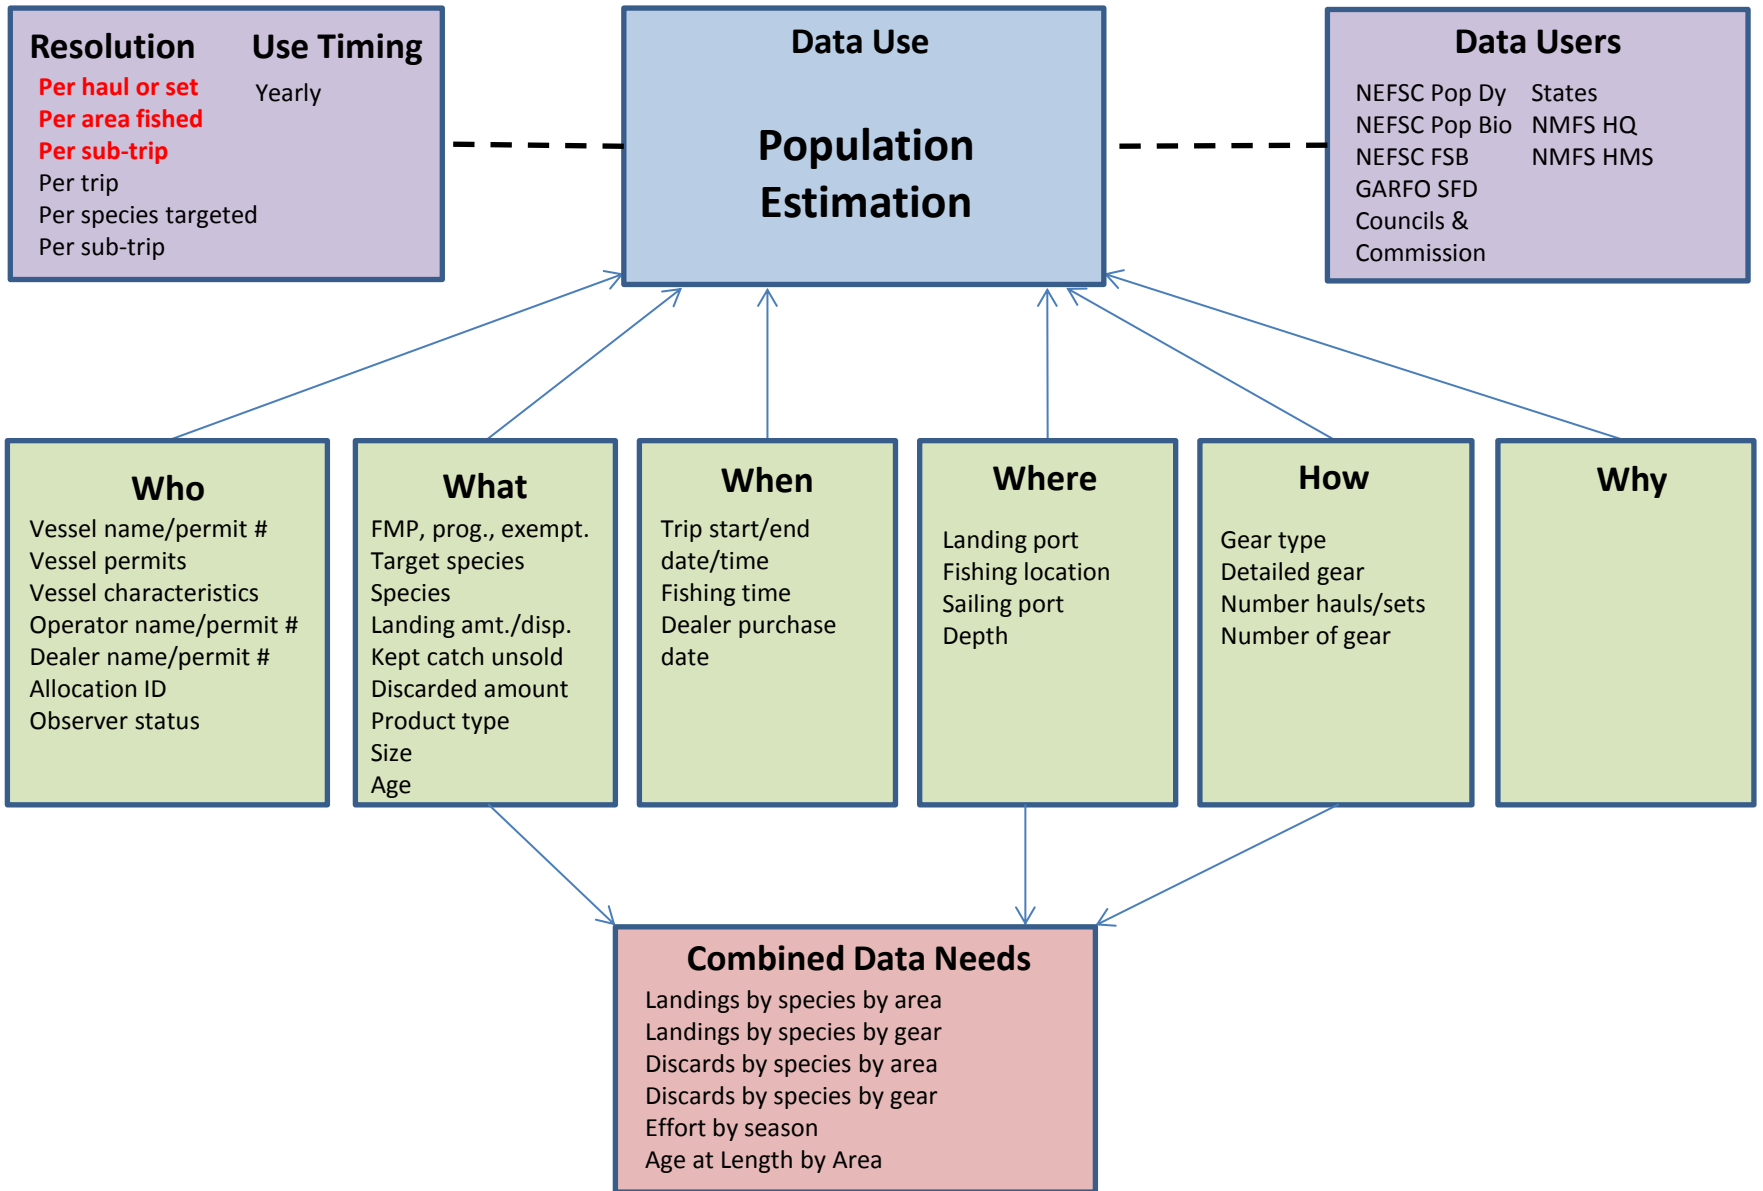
Resolution
Per haul or set
Per area fished
Per sub-trip
Per trip
Per species targeted
Per sub-trip

Use Timing
Yearly

Data Use

Population Estimation

Data Users
NEFSC Pop Dy
NEFSC Pop Bio
NEFSC FSB
GARFO SFD
Councils & Commission

States
NMFS HQ
NMFS HMS

Who
Vessel name/permit #
Vessel permits
Vessel characteristics
Operator name/permit #
Dealer name/permit #
Allocation ID
Observer status

What
FMP, prog., exempt.
Target species
Species
Landing amt./disp.
Kept catch unsold
Discarded amount
Product type
Size
Age

When
Trip start/end date/time
Fishing time
Dealer purchase date

Where
Landing port
Fishing location
Sailing port
Depth

How
Gear type
Detailed gear
Number hauls/sets
Number of gear

Why

Combined Data Needs
Landings by species by area
Landings by species by gear
Discards by species by area
Discards by species by gear
Effort by season
Age at Length by Area